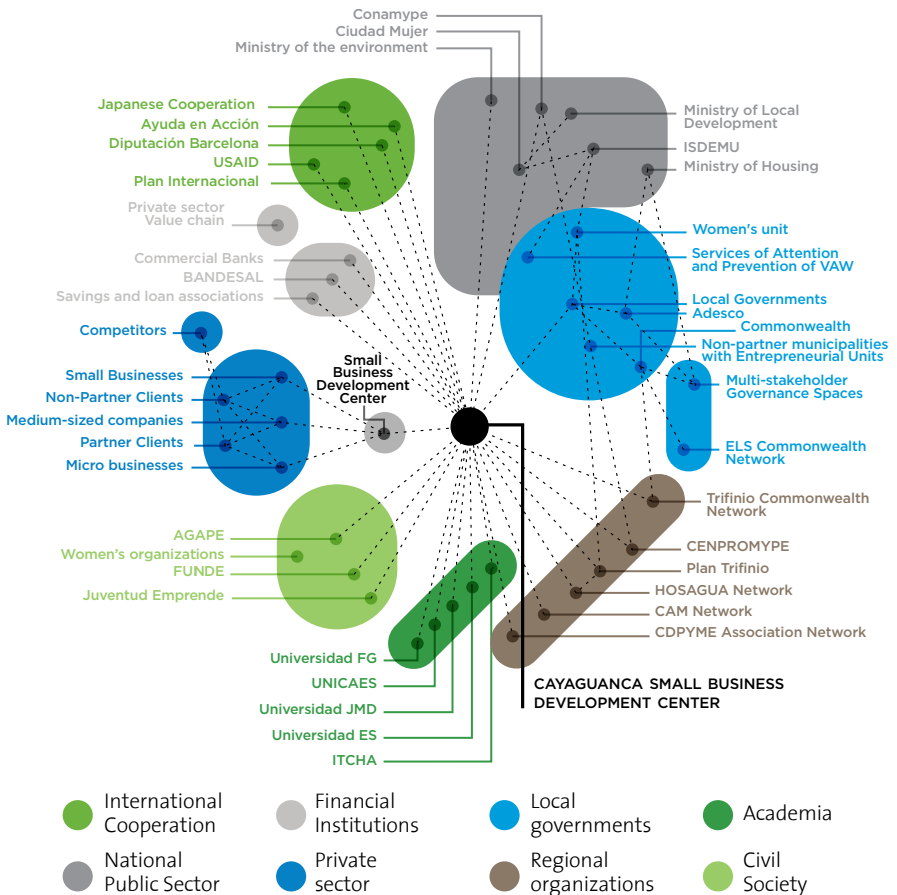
Conamype
Ciudad Mujer
Ministry of the environment

Japanese Cooperation
Ayuda en Acción
Diputación Barcelona
USAID
Plan Internacional

Ministry of Local Development
ISDEMU
Ministry of Housing

Private sector Value chain

Commercial Banks
BANDESAL
Savings and loan associations

Women's unit
Services of Attention and Prevention of VAW
Local Governments
Adesco
Commonwealth
Non-partner municipalities with Entrepreneurial Units
Multi-stakeholder Governance Spaces
ELS Commonwealth Network

Competitors

Small Businesses
Non-Partner Clients
Medium-sized companies
Partner Clients
Micro businesses

Small Business Development Center

Trifinio Commonwealth Network
CENPROMYPE
Plan Trifinio
HOSAGUA Network
CAM Network
CDPYME Association Network

AGAPE
Women's organizations
FUNDE
Juventud Emprende

Universidad FG
UNICAES
Universidad JMD
Universidad ES
ITCHA

CAYAGUANCA SMALL BUSINESS DEVELOPMENT CENTER

International Cooperation
Financial Institutions
Local governments
Academia
National Public Sector
Private sector
Regional organizations
Civil Society